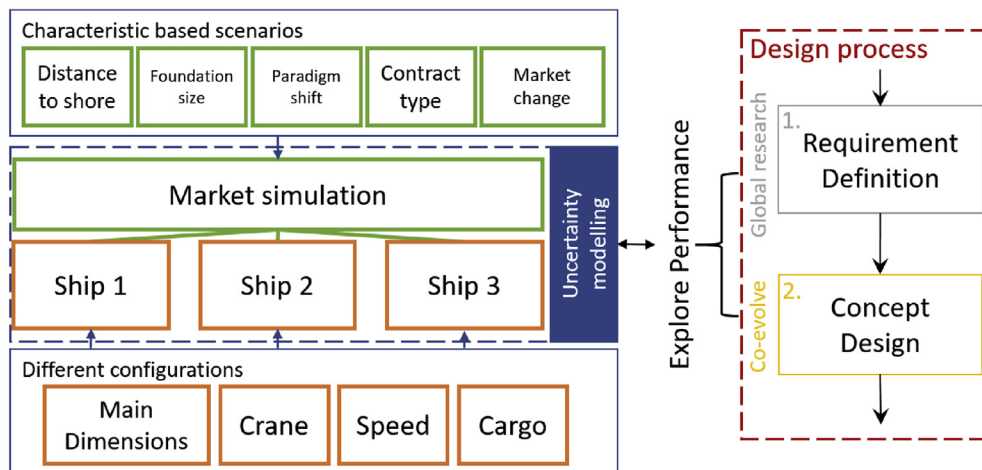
Characteristic based scenarios

Distance to shore

Foundation size

Paradigm shift

Contract type

Market change

Market simulation

Uncertainty modelling

Ship 1

Ship 2

Ship 3

Different configurations

Main Dimensions

Crane

Speed

Cargo

Explore Performance

Design process

Global research

1. Requirement Definition

Co-evolve

2. Concept Design